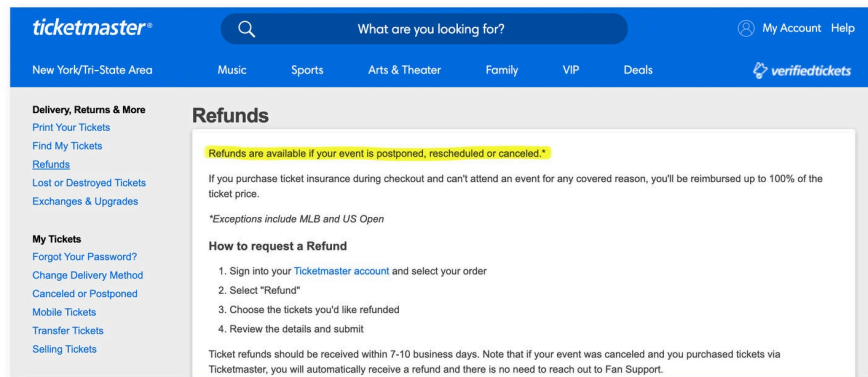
ticketmaster®

What are you looking for?

My Account Help

New York/Tri-State Area

Music Sports Arts & Theater Family VIP Deals

verifiedtickets

Delivery, Returns & More
Print Your Tickets
Find My Tickets
Refunds
Lost or Destroyed Tickets
Exchanges & Upgrades

My Tickets
Forgot Your Password?
Change Delivery Method
Canceled or Postponed
Mobile Tickets
Transfer Tickets
Selling Tickets

Refunds

Refunds are available if your event is postponed, rescheduled or canceled.*

If you purchase ticket insurance during checkout and can't attend an event for any covered reason, you'll be reimbursed up to 100% of the ticket price.

*Exceptions include MLB and US Open

How to request a Refund

1. Sign into your Ticketmaster account and select your order
2. Select "Refund"
3. Choose the tickets you'd like refunded
4. Review the details and submit

Ticket refunds should be received within 7-10 business days. Note that if your event was canceled and you purchased tickets via Ticketmaster, you will automatically receive a refund and there is no need to reach out to Fan Support.